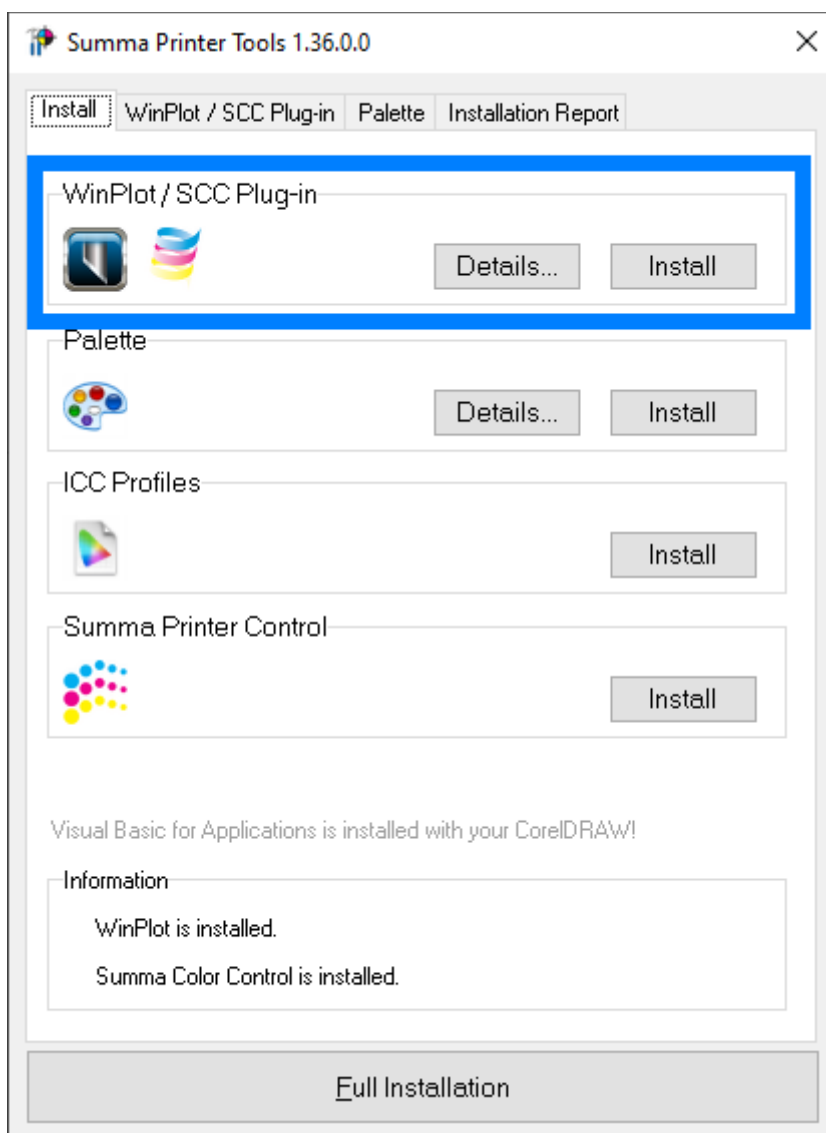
Summa Printer Tools 1.36.0.0

Install | WinPlot / SCC Plug-in | Palette | Installation Report

WinPlot / SCC Plug-in
Details... Install

Palette
Details... Install

ICC Profiles
Install

Summa Printer Control
Install

Visual Basic for Applications is installed with your CorelDRAW!

Information
WinPlot is installed.
Summa Color Control is installed.

Full Installation